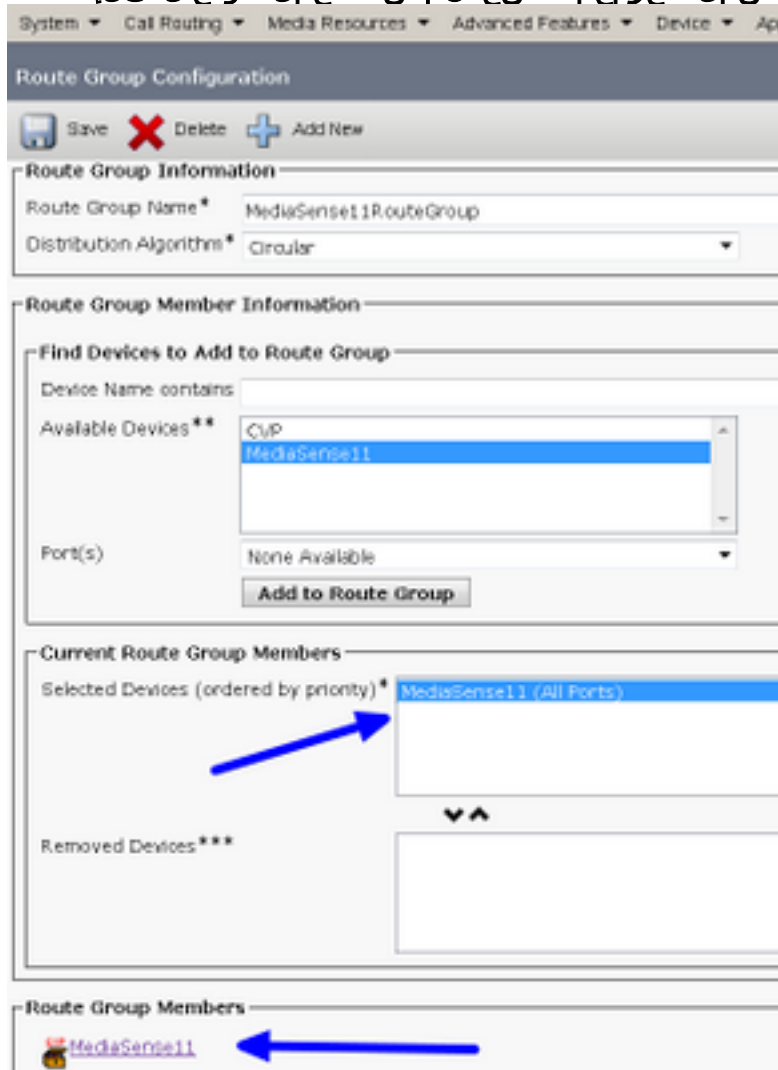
System ▾ Call Routing ▾ Media Resources ▾ Advanced Features ▾ Device ▾ Ap

Route Group Configuration

Save Delete Add New

Route Group Information

Route Group Name* MediaSense11RouteGroup

Distribution Algorithm* Circular

Route Group Member Information

Find Devices to Add to Route Group

Device Name contains

Available Devices** CVP
MediaSense11

Port(s) None Available

Add to Route Group

Current Route Group Members

Selected Devices (ordered by priority)* MediaSense11 (All Ports)

Removed Devices***

Route Group Members

MediaSense11